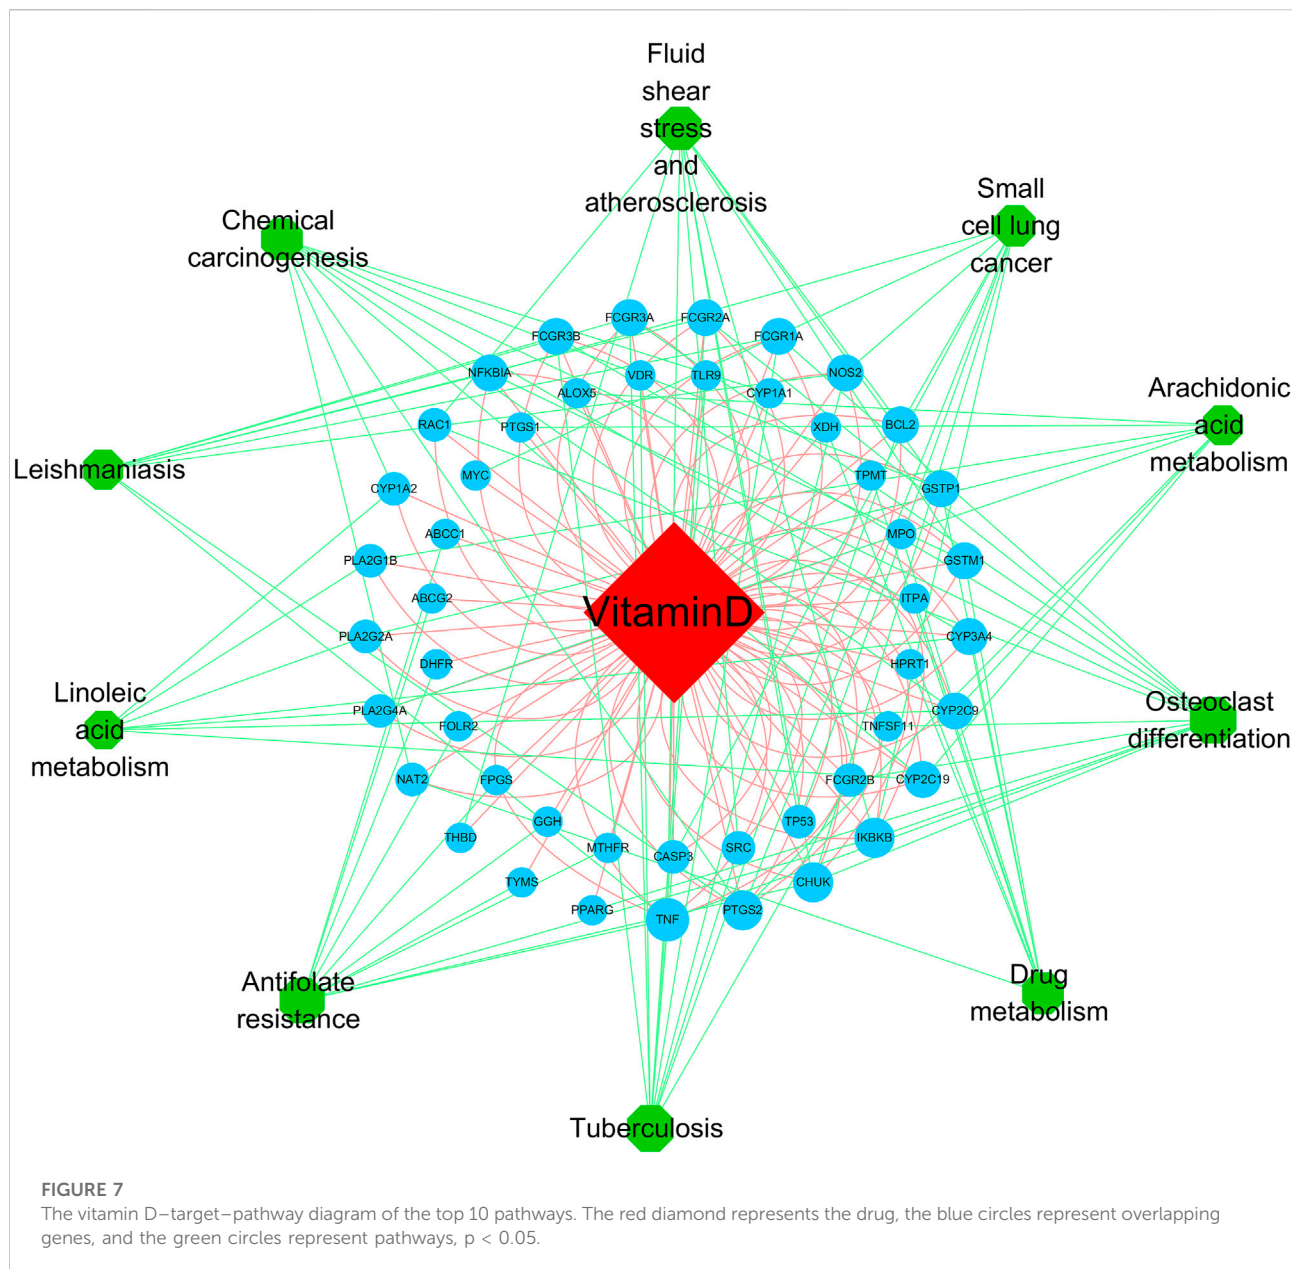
Fluid shear stress and atherosclerosis

Chemical carcinogenesis

Small cell lung cancer

Arachidonic acid metabolism

Leishmaniasis

Linoleic acid metabolism

Osteoclast differentiation

Antifolate resistance

Drug metabolism

Tuberculosis

VitaminD

FCGR3A
FCGR2A
FCGR3B
FCGR1A
NFKBIA
VDR
TLR9
NOS2
ALOX5
CYP1A1
RAC1
PTGS1
XDH
BCL2
MYC
TPMT
GSTP1
CYP1A2
ABCC1
MPO
PLA2G1B
GSTM1
ABCG2
ITPA
PLA2G2A
CYP3A4
DHFR
HPRT1
PLA2G4A
FOLR2
TNFSF11
CYP2C9
NAT2
FPGS
FCGR2B
CYP2C19
GGH
TP53
THBD
MTHFR
SRC
IKBKB
CASP3
TYMS
CHUK
PPARG
TNF
PTGS2

FIGURE 7
The vitamin D–target–pathway diagram of the top 10 pathways. The red diamond represents the drug, the blue circles represent overlapping genes, and the green circles represent pathways, p < 0.05.